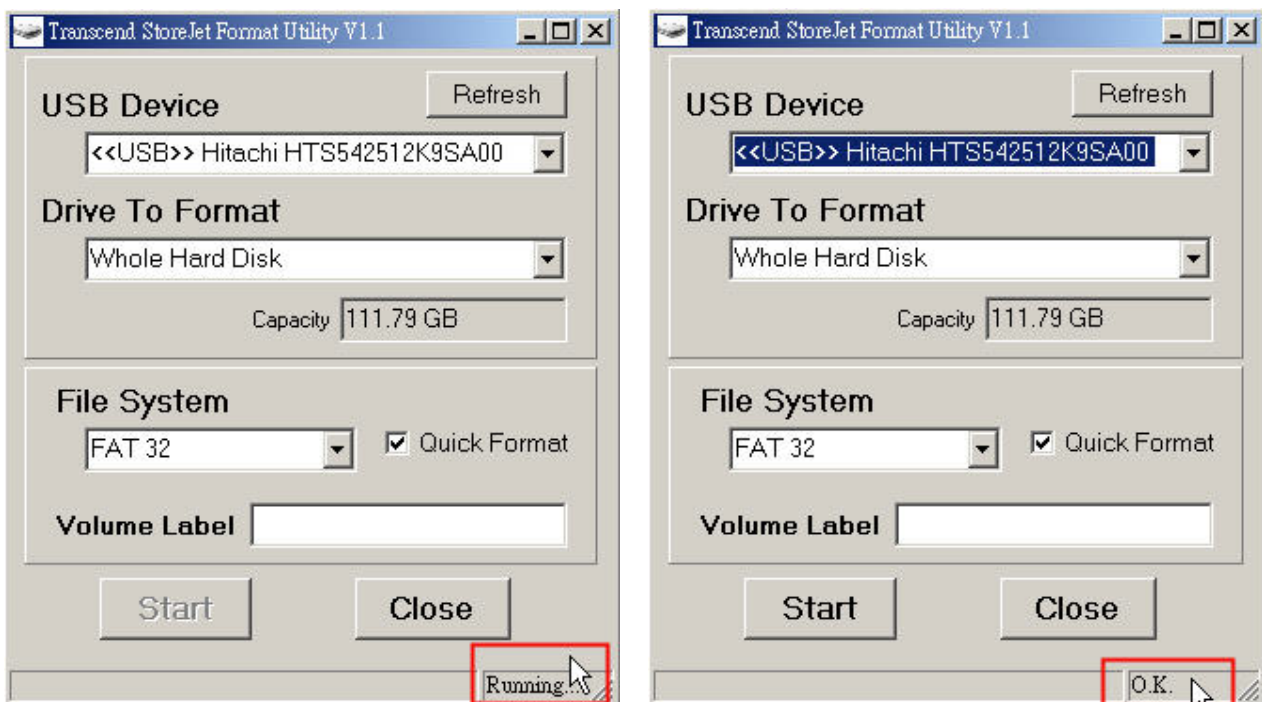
Transcend StoreJet Format Utility V1.1

USB Device

Refresh

<<USB>> Hitachi HTS542512K9SA00

Drive To Format

Whole Hard Disk

Capacity 111.79 GB

File System

FAT 32

Quick Format

Volume Label

Start

Close

Running...

Transcend StoreJet Format Utility V1.1

USB Device

Refresh

<<USB>> Hitachi HTS542512K9SA00

Drive To Format

Whole Hard Disk

Capacity 111.79 GB

File System

FAT 32

Quick Format

Volume Label

Start

Close

O.K.